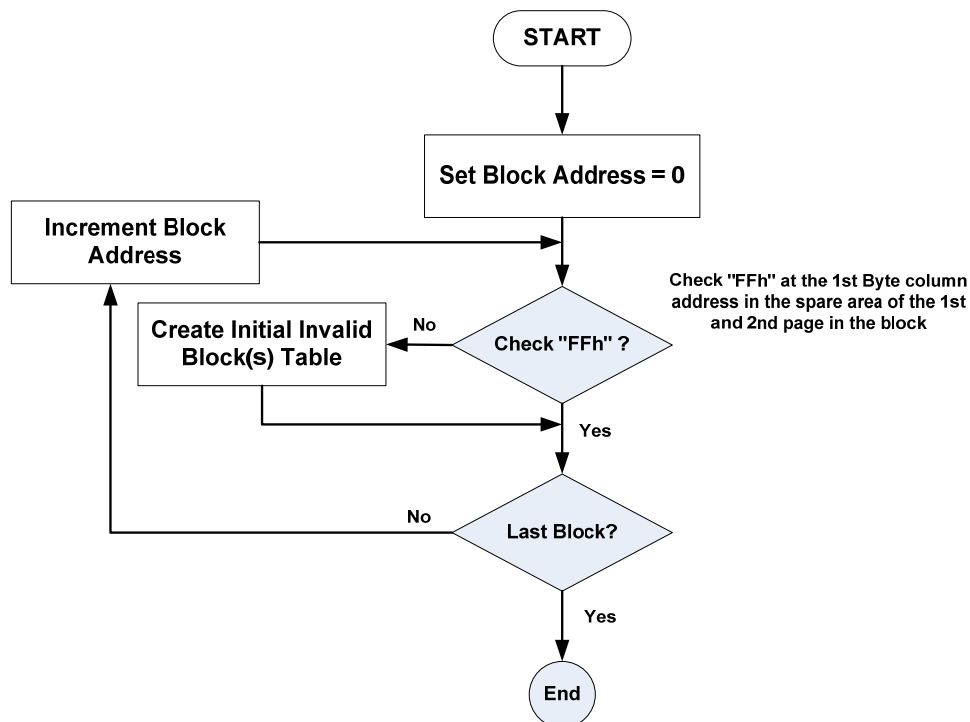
START

Set Block Address = 0

Increment Block Address

Check "FFh" at the 1st Byte column address in the spare area of the 1st and 2nd page in the block

Create Initial Invalid Block(s) Table

No

Check "FFh" ?

Yes

No

Last Block?

Yes

End